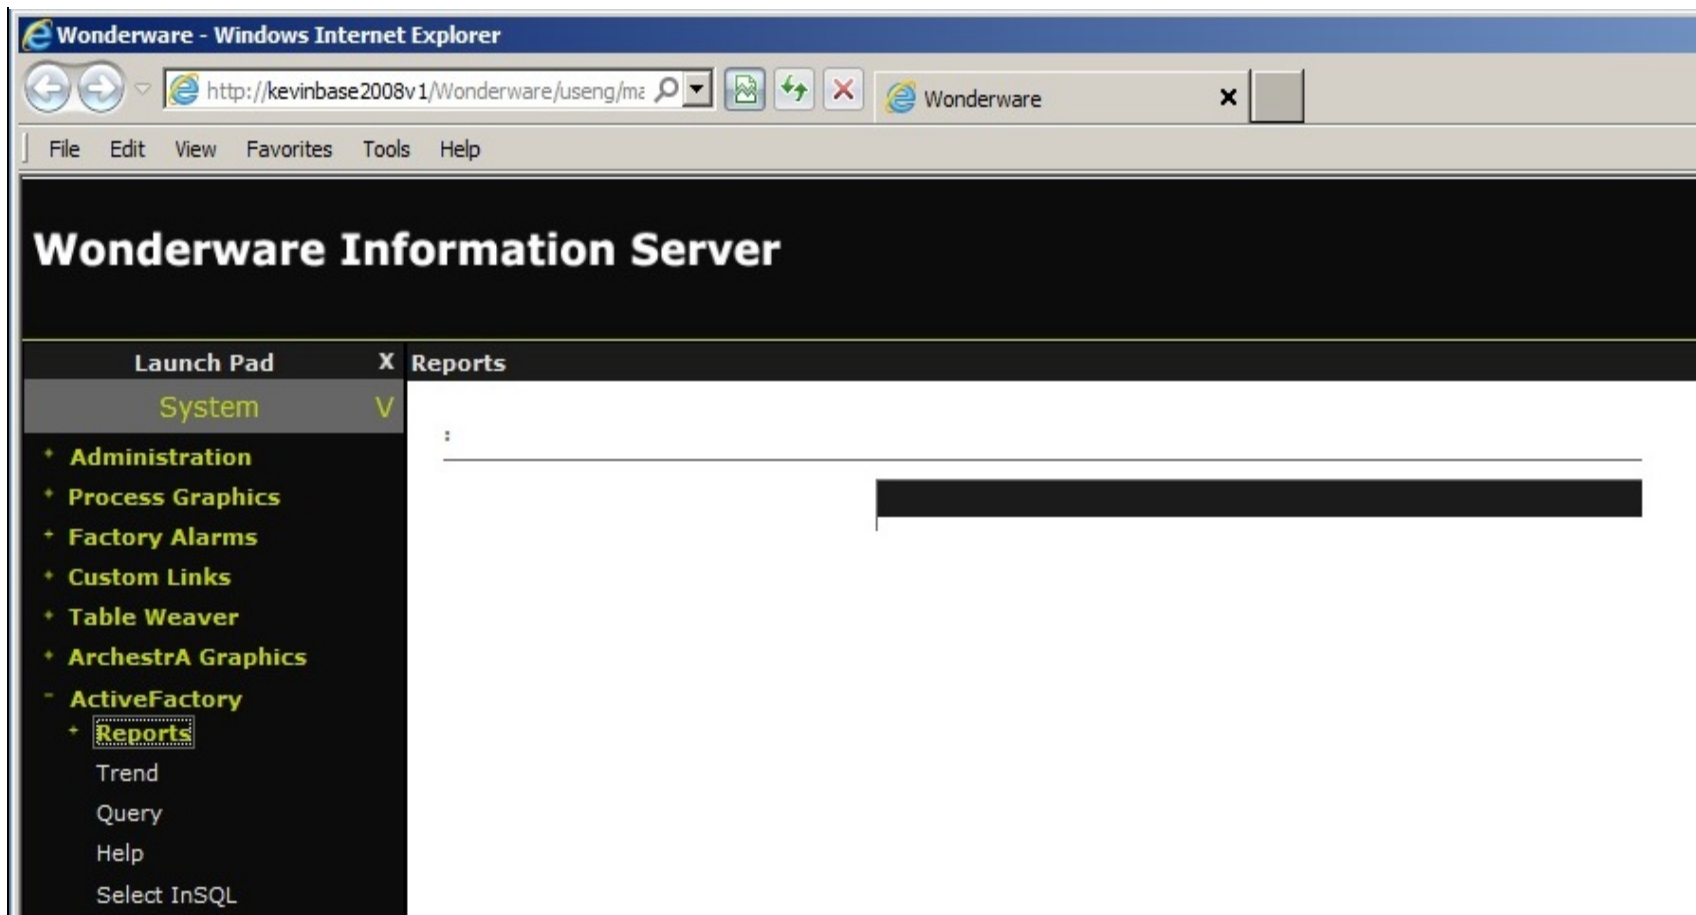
Wonderware - Windows Internet Explorer

http://kevinbase2008v1/Wonderware/useng/ma

Wonderware

File Edit View Favorites Tools Help

Wonderware Information Server

Launch Pad X

Reports

System V

:

Administration
Process Graphics
Factory Alarms
Custom Links
Table Weaver
ArchestrA Graphics
ActiveFactory
Reports
Trend
Query
Help
Select InSQL